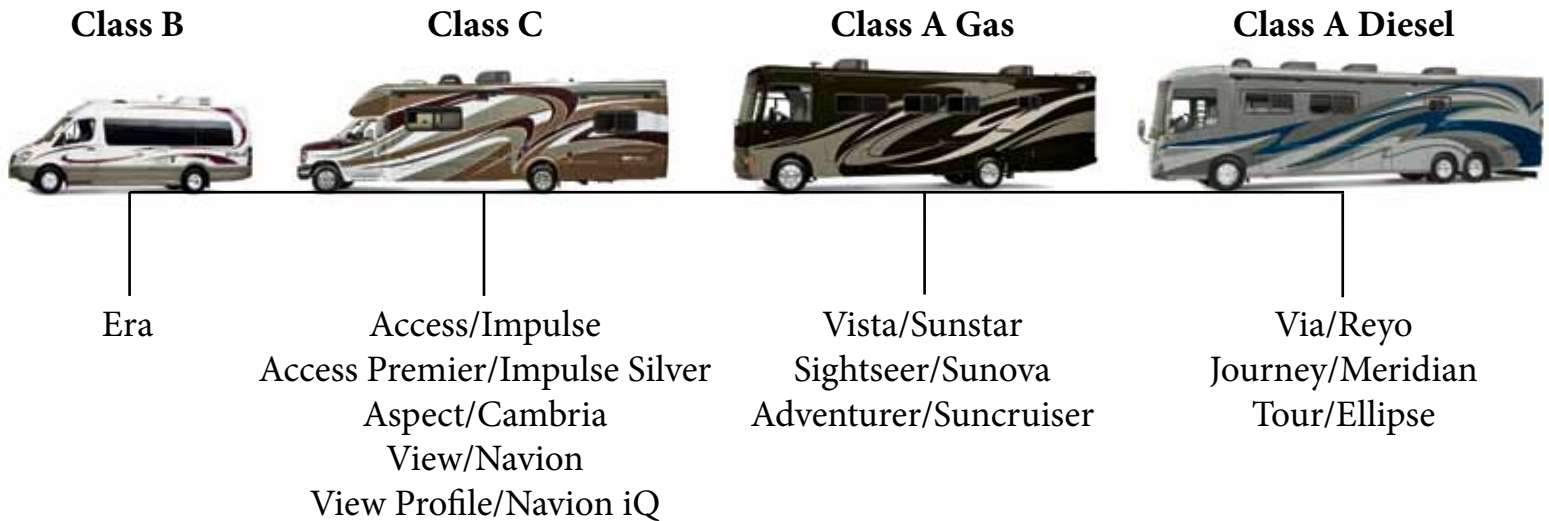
Class B

Era

Class C

Access/Impulse
Access Premier/Impulse Silver
Aspect/Cambria
View/Navion
View Profile/Navion iQ

Class A Gas

Vista/Sunstar
Sightseer/Sunova
Adventurer/Suncruiser

Class A Diesel

Via/Reyo
Journey/Meridian
Tour/Ellipse